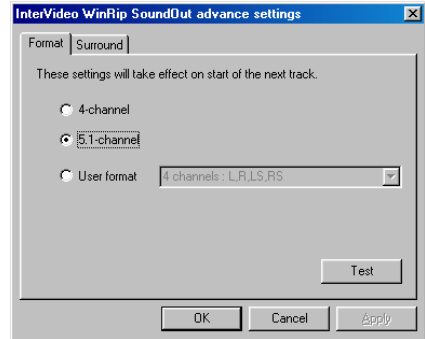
InterVideo WinRip SoundOut advance settings

Format Surround

These settings will take effect on start of the next track.

4-channel

5.1-channel

User format 4 channels : L,R,LS,RS

Test

OK Cancel Apply